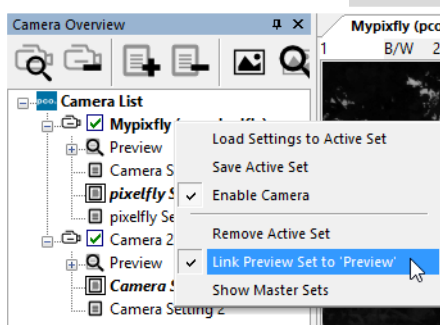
Camera Overview

Mypixfly

1 B/W 2

pco.

Camera List

Mypixfly ([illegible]

Preview

Camera S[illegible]

pixelfly S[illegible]

pixelfly Se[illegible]

Camera 2

Preview

Camera S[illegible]

Camera Setting 2

Load Settings to Active Set

Save Active Set

✓ Enable Camera

Remove Active Set

✓ Link Preview Set to 'Preview'

Show Master Sets